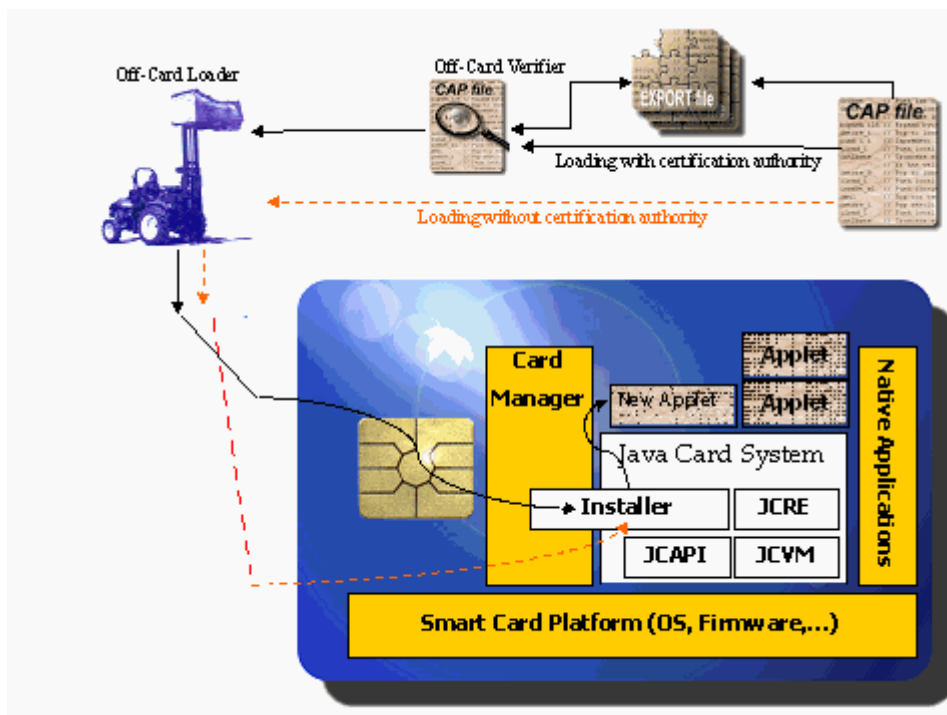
Off-Card Loader

Off-Card Verifier

CAP file

EXPORT file

CAP file

Loading with certification authority

Loading without certification authority

Card Manager

New Applet

Applet

Applet

Native Applications

Java Card System

Installer

JCRE

JCAPI

JCVM

Smart Card Platform (OS, Firmware,...)